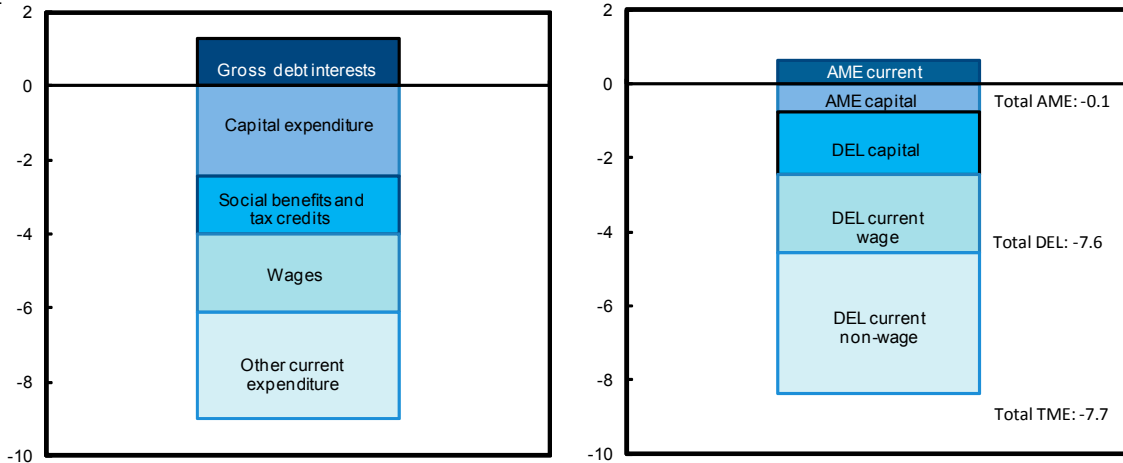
2
0
-2
-4
-6
-8
-10

Gross debt interests
Capital expenditure
Social benefits and tax credits
Wages
Other current expenditure

2
0
-2
-4
-6
-8
-10

AME current
AME capital
DEL capital
DEL current wage
DEL current non-wage

Total AME: -0.1
Total DEL: -7.6
Total TME: -7.7